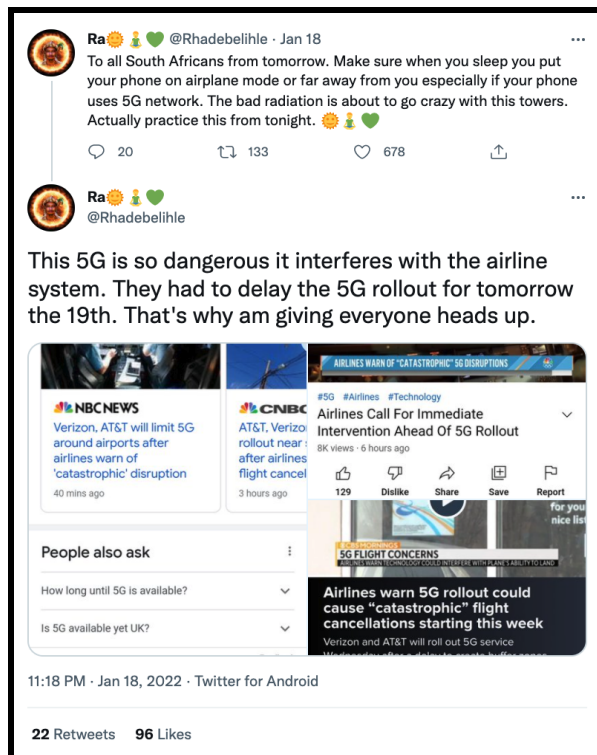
Ra🌞🧘💚 @Rhadebelihle · Jan 18

To all South Africans from tomorrow. Make sure when you sleep you put your phone on airplane mode or far away from you especially if your phone uses 5G network. The bad radiation is about to go crazy with this towers. Actually practice this from tonight. 🌞🧘💚

20 133 678

Ra🌞🧘💚
@Rhadebelihle

This 5G is so dangerous it interferes with the airline system. They had to delay the 5G rollout for tomorrow the 19th. That's why am giving everyone heads up.

NBC NEWS
Verizon, AT&T will limit 5G around airports after airlines warn of 'catastrophic' disruption
40 mins ago

CNBC
AT&T, Verizon rollout near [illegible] after airlines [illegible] flight cancel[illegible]
3 hours ago

People also ask
How long until 5G is available?
Is 5G available yet UK?

AIRLINES WARN OF "CATASTROPHIC" 5G DISRUPTIONS
#5G #Airlines #Technology
Airlines Call For Immediate Intervention Ahead Of 5G Rollout
8K views · 6 hours ago
129 Dislike Share Save Report
for you nice list
5G FLIGHT CONCERNS
AIRLINES WARN TECHNOLOGY COULD INTERFERE WITH PLANE'S ABILITY TO LAND
Airlines warn 5G rollout could cause "catastrophic" flight cancellations starting this week
Verizon and AT&T will roll out 5G service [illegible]

11:18 PM · Jan 18, 2022 · Twitter for Android

22 Retweets 96 Likes